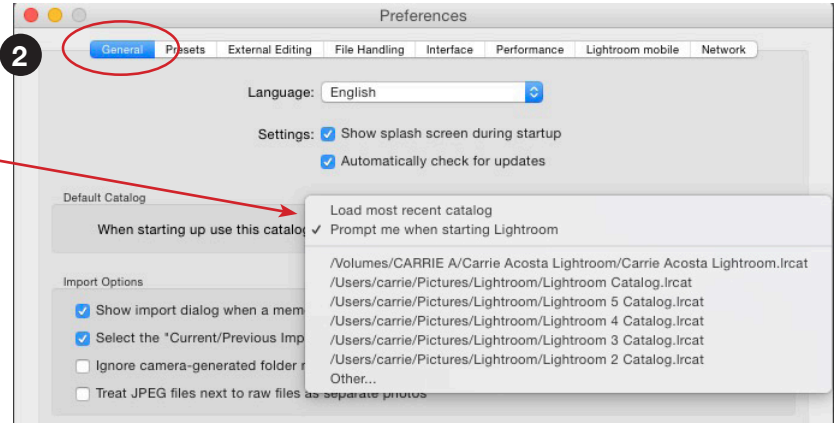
Preferences

2

General Presets External Editing File Handling Interface Performance Lightroom mobile Network

Language: English

Settings: Show splash screen during startup

Automatically check for updates

Default Catalog

When starting up use this catalog

Load most recent catalog

✓ Prompt me when starting Lightroom

/Volumes/CARRIE A/Carrie Acosta Lightroom/Carrie Acosta Lightroom.lrcat
/Users/carrie/Pictures/Lightroom/Lightroom Catalog.lrcat
/Users/carrie/Pictures/Lightroom/Lightroom 5 Catalog.lrcat
/Users/carrie/Pictures/Lightroom/Lightroom 4 Catalog.lrcat
/Users/carrie/Pictures/Lightroom/Lightroom 3 Catalog.lrcat
/Users/carrie/Pictures/Lightroom/Lightroom 2 Catalog.lrcat
Other...

Import Options

Show import dialog when a mem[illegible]

Select the "Current/Previous Imp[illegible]

Ignore camera-generated folder n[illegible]

Treat JPEG files next to raw files as separate photos